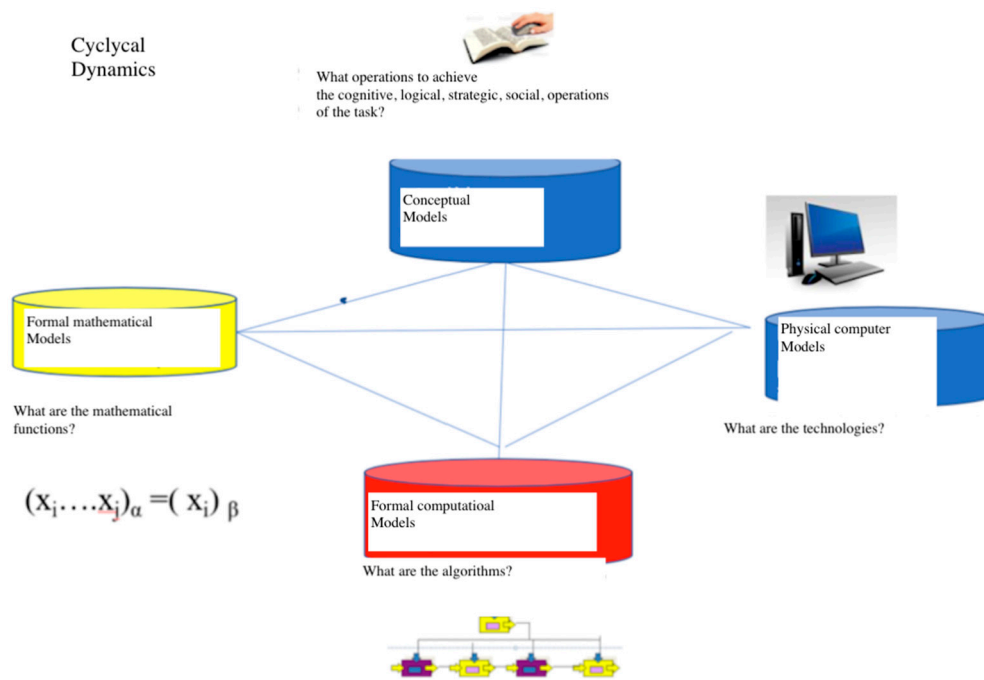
Cyclycal Dynamics

What operations to achieve the cognitive, logical, strategic, social, operations of the task?

Conceptual Models

Formal mathematical Models

Physical computer Models

What are the mathematical functions?

What are the technologies?

$(x_i \ldots x_j)_\alpha = (x_i)_\beta$

Formal computatioal Models

What are the algorithms?